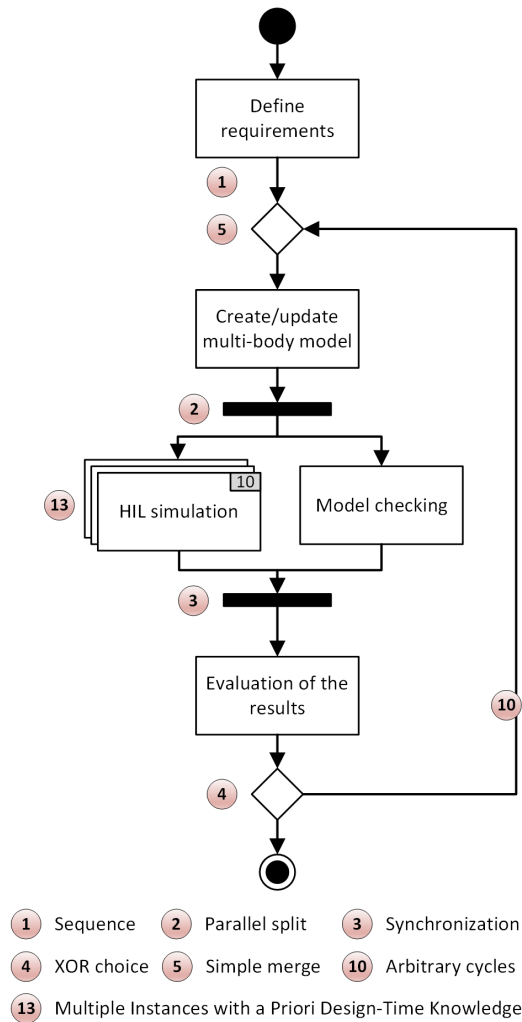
Define requirements

1

5

Create/update multi-body model

2

13

HIL simulation

10

Model checking

3

Evaluation of the results

10

4

1 Sequence
2 Parallel split
3 Synchronization
4 XOR choice
5 Simple merge
10 Arbitrary cycles
13 Multiple Instances with a Priori Design-Time Knowledge